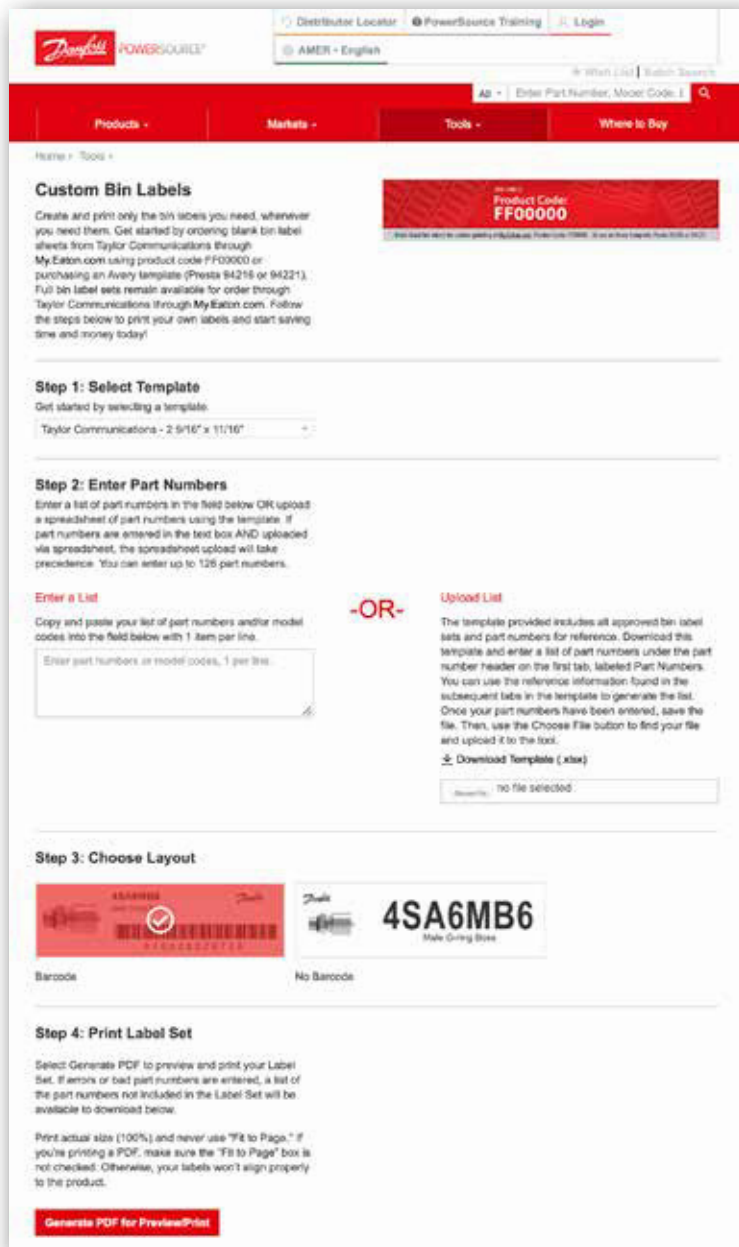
Danfoss POWERSOURCE

Distributor Locator | PowerSource Training | Login

AMER - English

Wish List | Batch Search

All | Enter Part Number, Model Code, I

Products | Markets | Tools | Where to Buy

Home › Tools ›

Custom Bin Labels

Create and print only the bin labels you need, whenever you need them. Get started by ordering blank bin label sheets from Taylor Communications through My.Eaton.com using product code FF00000 or purchasing an Avery template (Presta 94216 or 94221). Full bin label sets remain available for order through Taylor Communications through My.Eaton.com. Follow the steps below to print your own labels and start saving time and money today!

Product Code: FF00000

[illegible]

Step 1: Select Template

Get started by selecting a template.

Taylor Communications - 2 9/16" x 11/16"

Step 2: Enter Part Numbers

Enter a list of part numbers in the field below OR upload a spreadsheet of part numbers using the template. If part numbers are entered in the text box AND uploaded via spreadsheet, the spreadsheet upload will take precedence. You can enter up to 126 part numbers.

Enter a List

Copy and paste your list of part numbers and/or model codes into the field below with 1 item per line.

Enter part numbers or model codes, 1 per line...

-OR-

Upload List

The template provided includes all approved bin label sets and part numbers for reference. Download this template and enter a list of part numbers under the part number header on the first tab, labeled Part Numbers. You can use the reference information found in the subsequent tabs in the template to generate the list. Once your part numbers have been entered, save the file. Then, use the Choose File button to find your file and upload it to the tool.

Download Template (.xlsx)

Browse... no file selected

Step 3: Choose Layout

4SA6MB6

Barcode

4SA6MB6
Male O-ring Boss

No Barcode

Step 4: Print Label Set

Select Generate PDF to preview and print your Label Set. If errors or bad part numbers are entered, a list of the part numbers not included in the Label Set will be available to download below.

Print actual size (100%) and never use "Fit to Page." If you're printing a PDF, make sure the "Fit to Page" box is not checked. Otherwise, your labels won't align properly to the product.

Generate PDF for Preview/Print